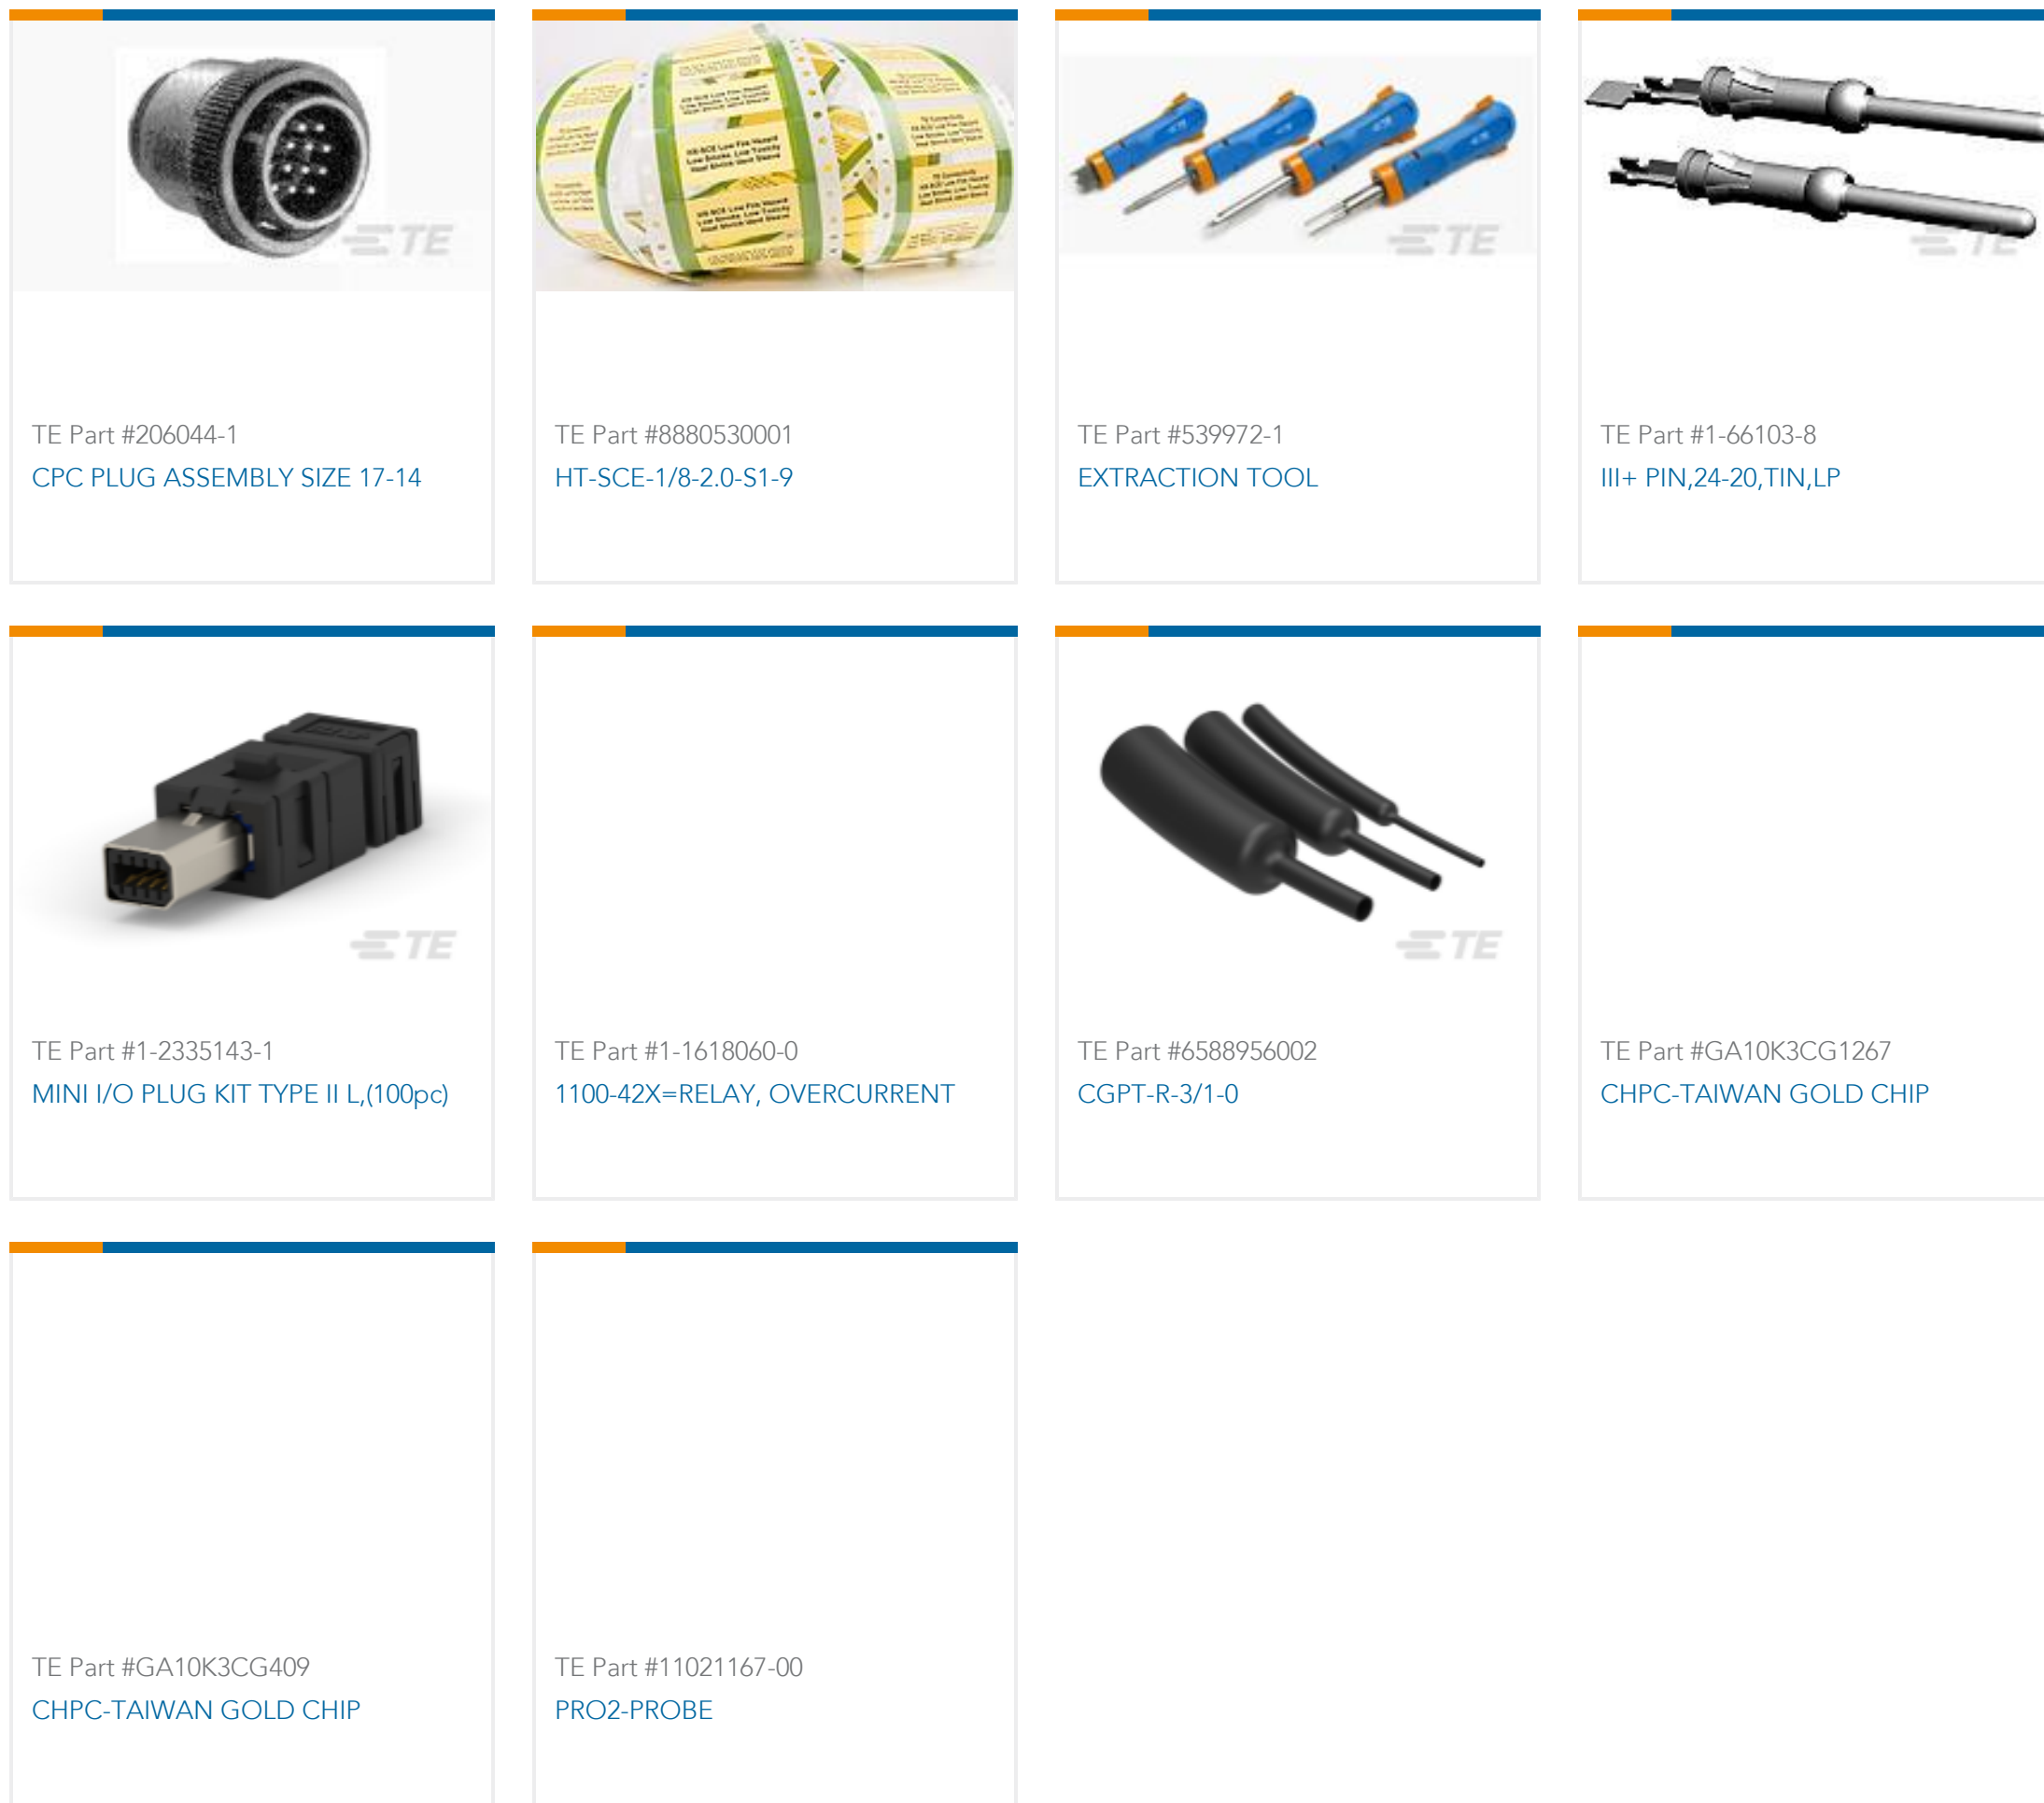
TE

TE Part #206044-1
CPC PLUG ASSEMBLY SIZE 17-14

TE Part #8880530001
HT-SCE-1/8-2.0-S1-9

TE

TE Part #539972-1
EXTRACTION TOOL

TE

TE Part #1-66103-8
III+ PIN,24-20,TIN,LP

TE

TE Part #1-2335143-1
MINI I/O PLUG KIT TYPE II L,(100pc)

TE Part #1-1618060-0
1100-42X=RELAY, OVERCURRENT

TE

TE Part #6588956002
CGPT-R-3/1-0

TE Part #GA10K3CG1267
CHPC-TAIWAN GOLD CHIP

TE Part #GA10K3CG409
CHPC-TAIWAN GOLD CHIP

TE Part #11021167-00
PRO2-PROBE